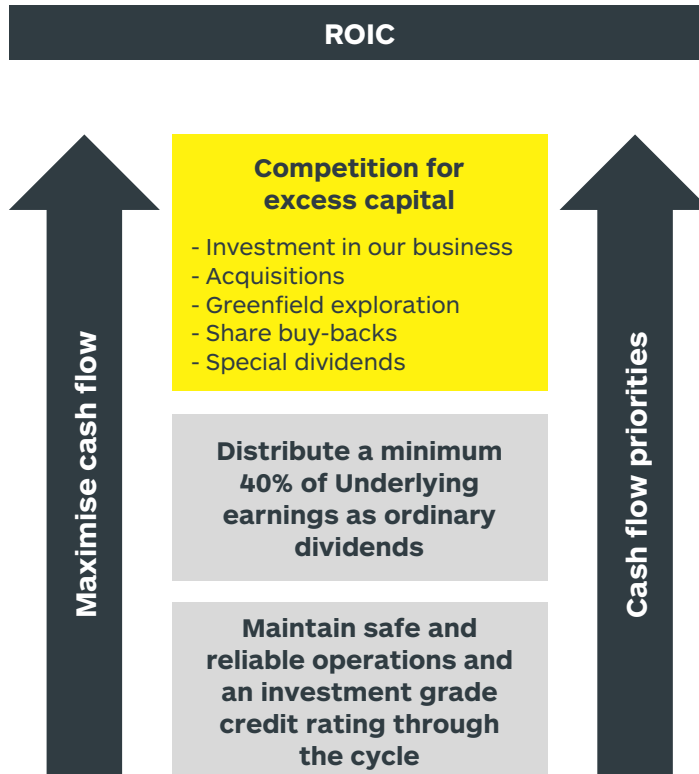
ROIC

Maximise cash flow

Competition for excess capital

- Investment in our business
- Acquisitions
- Greenfield exploration
- Share buy-backs
- Special dividends

Distribute a minimum 40% of Underlying earnings as ordinary dividends

Maintain safe and reliable operations and an investment grade credit rating through the cycle

Cash flow priorities